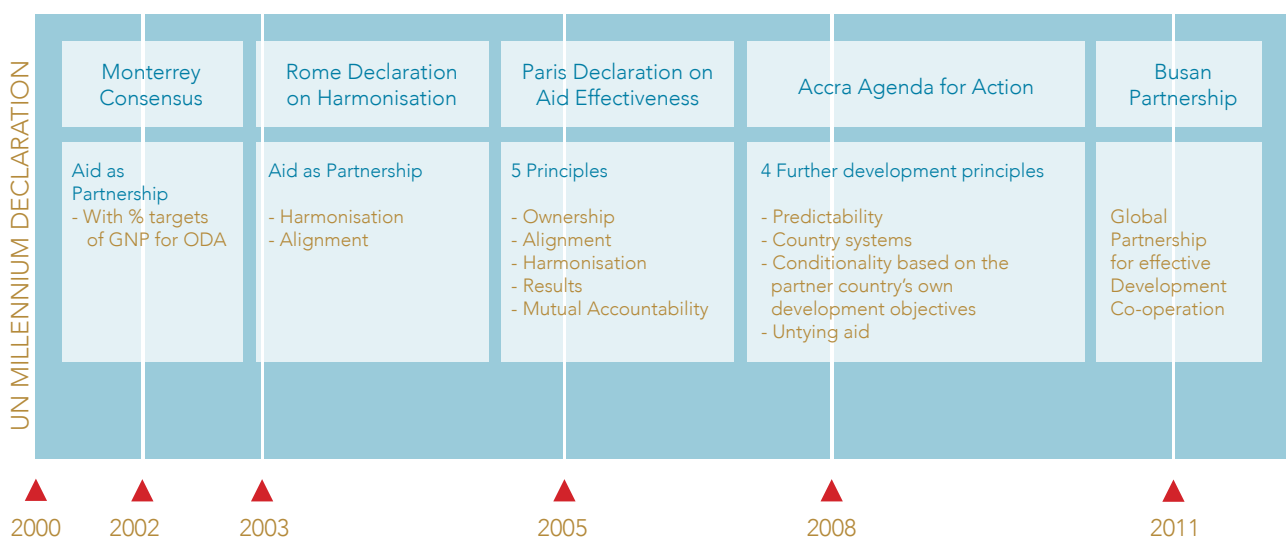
UN MILLENNIUM DECLARATION

Monterrey Consensus

Aid as Partnership
- With % targets of GNP for ODA

Rome Declaration on Harmonisation

Aid as Partnership

- Harmonisation
- Alignment

Paris Declaration on Aid Effectiveness

5 Principles

- Ownership
- Alignment
- Harmonisation
- Results
- Mutual Accountability

Accra Agenda for Action

4 Further development principles

- Predictability
- Country systems
- Conditionality based on the partner country's own development objectives
- Untying aid

Busan Partnership

Global Partnership for effective Development Co-operation

2000 2002 2003 2005 2008 2011